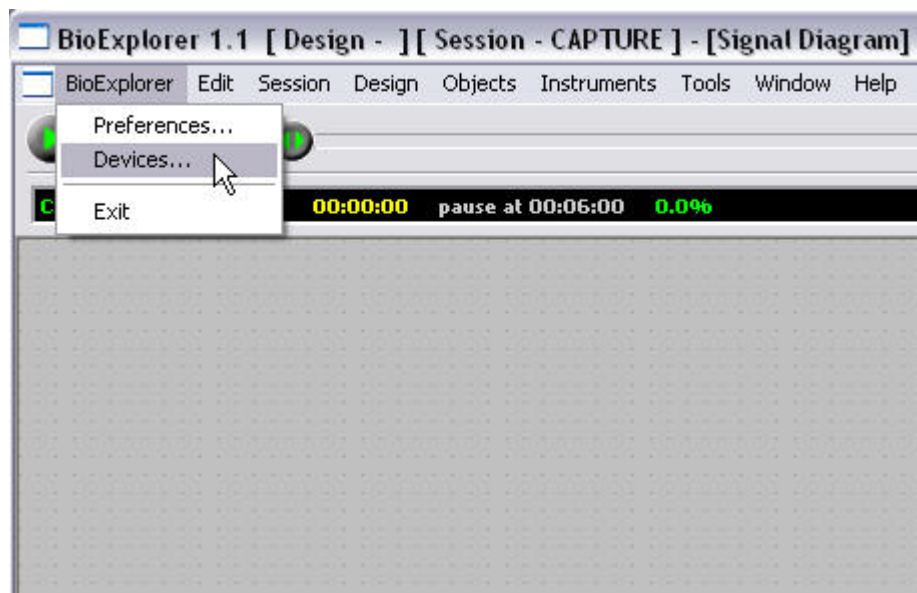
BioExplorer 1.1 [ Design - ] [ Session - CAPTURE ] - [Signal Diagram]

BioExplorer Edit Session Design Objects Instruments Tools Window Help

Preferences...
Devices...
Exit

C 00:00:00 pause at 00:06:00 0.0%